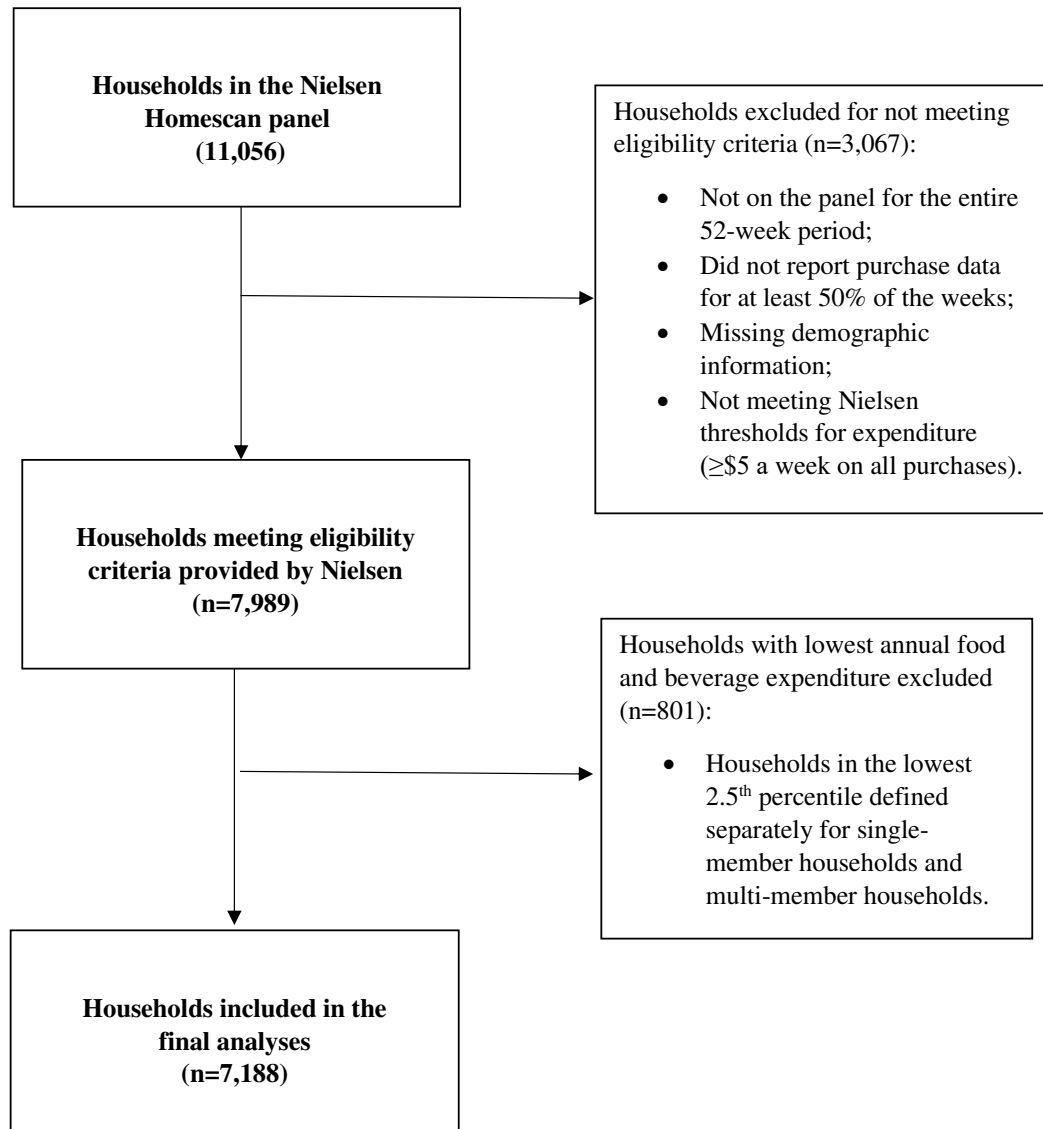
**Households in the Nielsen Homescan panel (11,056)**

Households excluded for not meeting eligibility criteria (n=3,067):

- Not on the panel for the entire 52-week period;
- Did not report purchase data for at least 50% of the weeks;
- Missing demographic information;
- Not meeting Nielsen thresholds for expenditure ($\geq$\$5 a week on all purchases).

**Households meeting eligibility criteria provided by Nielsen (n=7,989)**

Households with lowest annual food and beverage expenditure excluded (n=801):

- Households in the lowest 2.5$^{th}$ percentile defined separately for single-member households and multi-member households.

**Households included in the final analyses (n=7,188)**